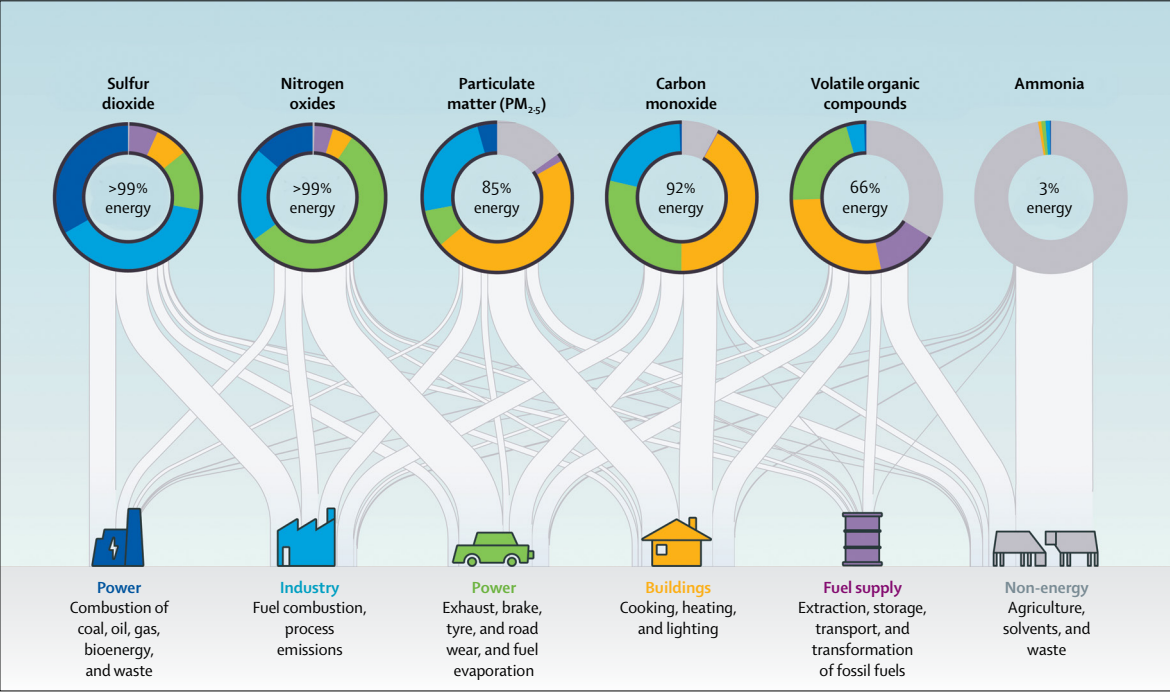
Sulfur dioxide

Nitrogen oxides

Particulate matter ($PM_{2.5}$)

Carbon monoxide

Volatile organic compounds

Ammonia

>99% energy

>99% energy

85% energy

92% energy

66% energy

3% energy

Power
Combustion of coal, oil, gas, bioenergy, and waste

Industry
Fuel combustion, process emissions

Power
Exhaust, brake, tyre, and road wear, and fuel evaporation

Buildings
Cooking, heating, and lighting

Fuel supply
Extraction, storage, transport, and transformation of fossil fuels

Non-energy
Agriculture, solvents, and waste